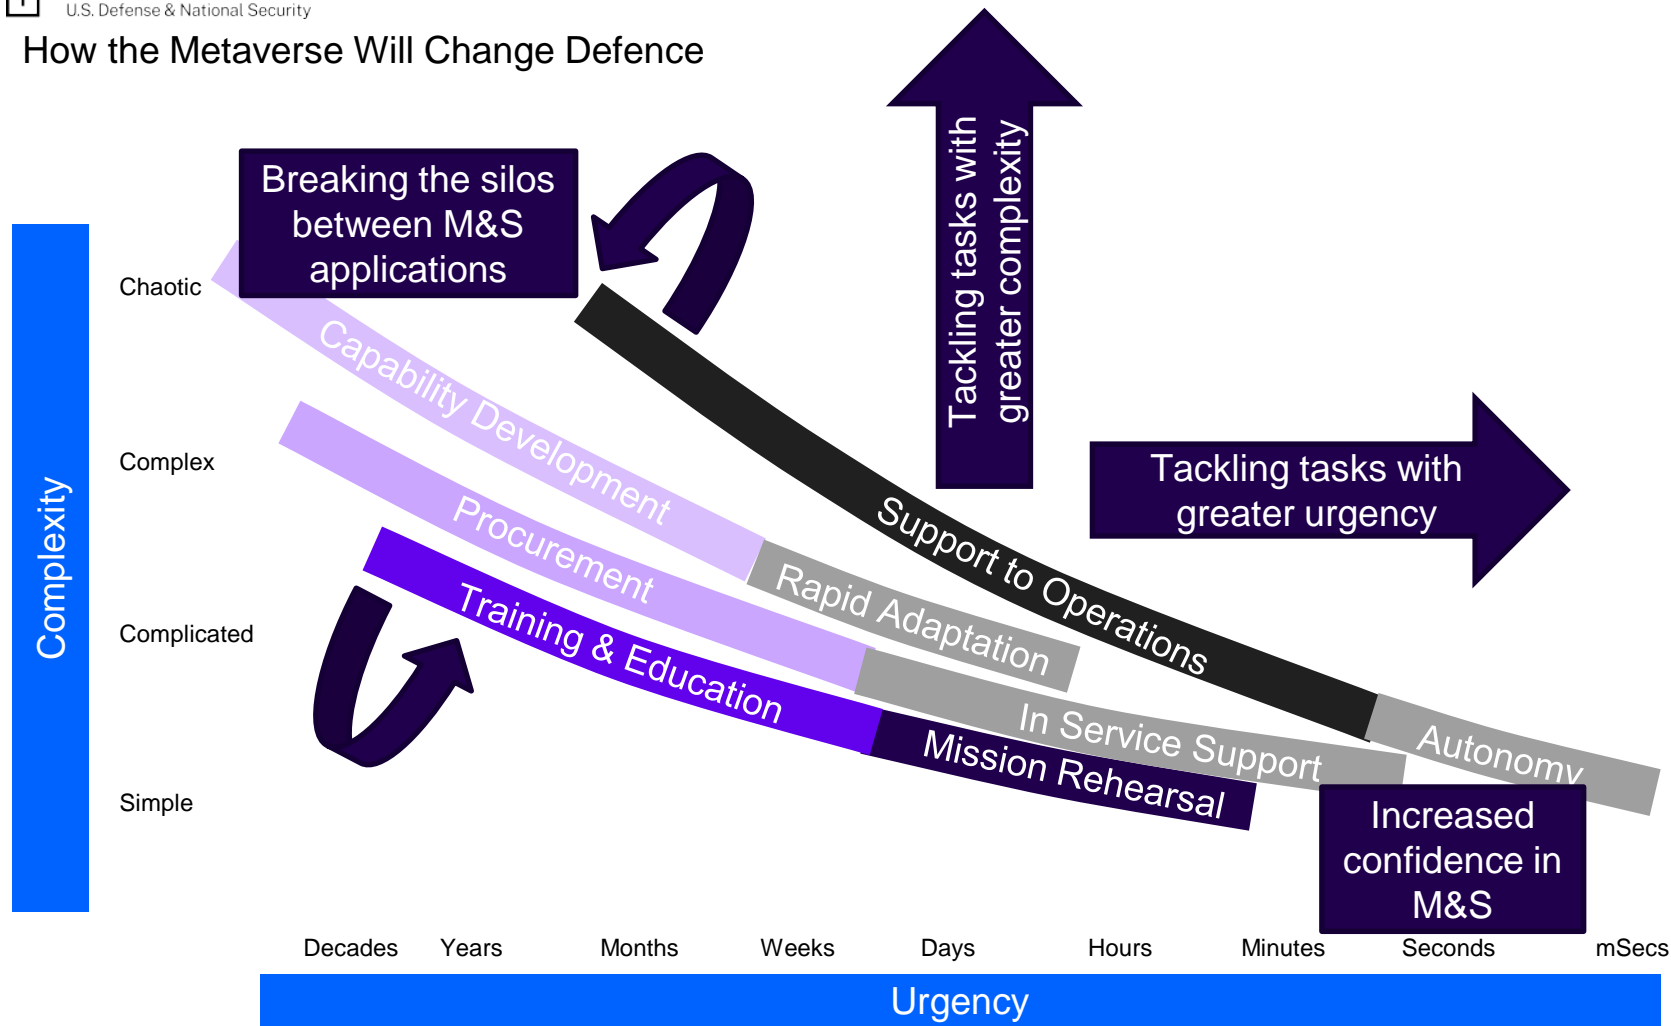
U.S. Defense & National Security

How the Metaverse Will Change Defence

Breaking the silos between M&S applications

Tackling tasks with greater complexity

Tackling tasks with greater urgency

Complexity

Chaotic

Complex

Complicated

Simple

Capability Development

Procurement

Training & Education

Support to Operations

Rapid Adaptation

In Service Support

Mission Rehearsal

Autonomy

Increased confidence in M&S

Decades Years Months Weeks Days Hours Minutes Seconds mSecs

Urgency